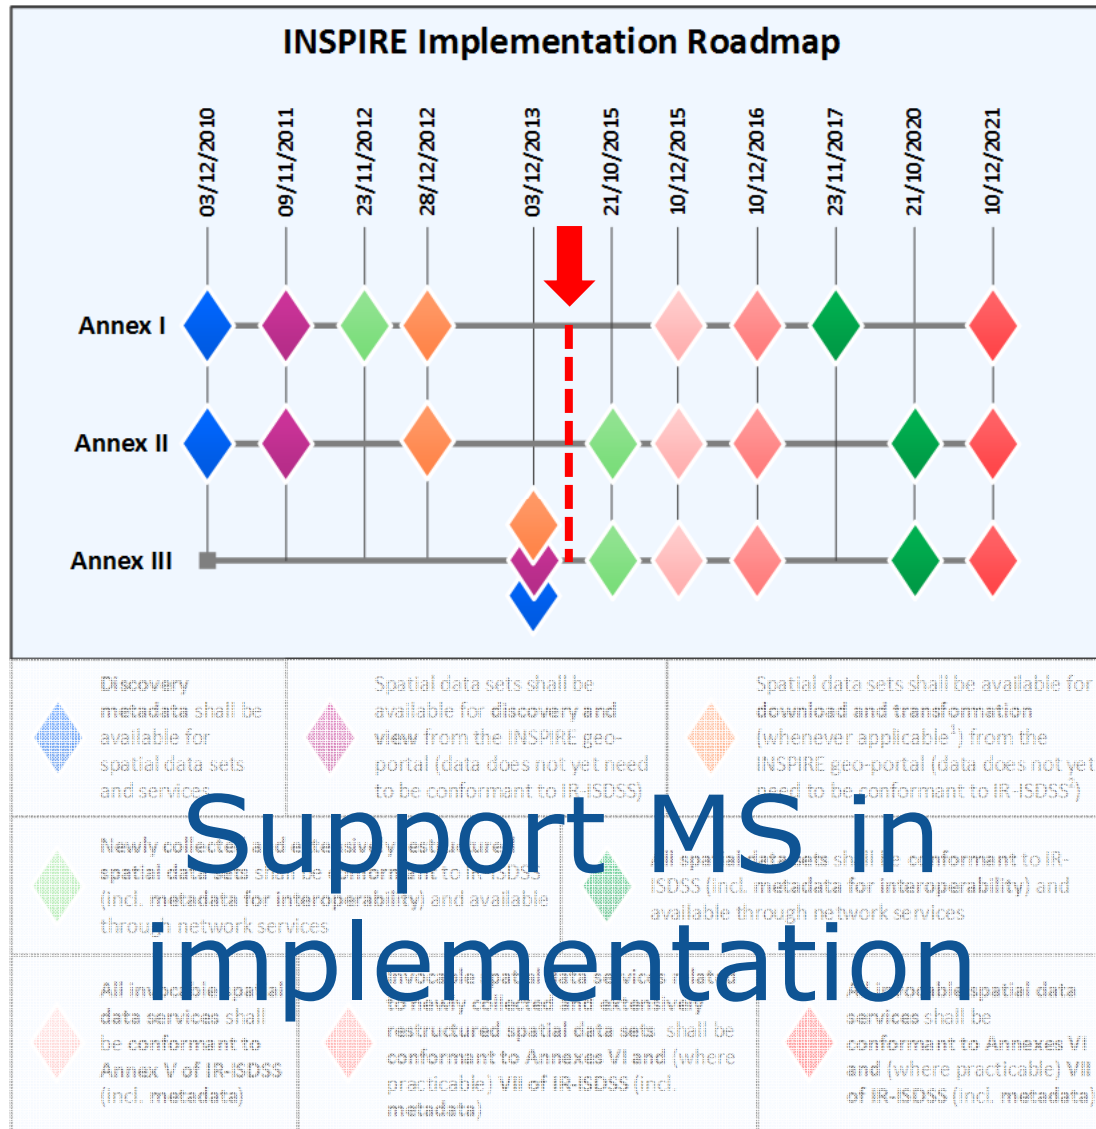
INSPIRE Implementation Roadmap

03/12/2010
09/11/2011
23/11/2012
28/12/2012
03/12/2013
21/10/2015
10/12/2015
10/12/2016
23/11/2017
21/10/2020
10/12/2021

Annex I

Annex II

Annex III

Discovery metadata shall be available for spatial data sets and services

Spatial data sets shall be available for discovery and view from the INSPIRE geo-portal (data does not yet need to be conformant to IR-ISDSS)

Spatial data sets shall be available for download and transformation (whenever applicable$^1$) from the INSPIRE geo-portal (data does not yet need to be conformant to IR-ISDSS$^2$)

Newly collected and extensively restructured spatial data sets shall be conformant to IR-ISDSS (incl. metadata for interoperability) and available through network services

All spatial data sets shall be conformant to IR-ISDSS (incl. metadata for interoperability) and available through network services

All invocable spatial data services shall be conformant to Annex V of IR-ISDSS (incl. metadata)

Invocable spatial data services related to newly collected and extensively restructured spatial data sets shall be conformant to Annexes VI and (where practicable) VII of IR-ISDSS (incl. metadata)

All invocable spatial data services shall be conformant to Annexes VI and (where practicable) VII of IR-ISDSS (incl. metadata)

Support MS in implementation